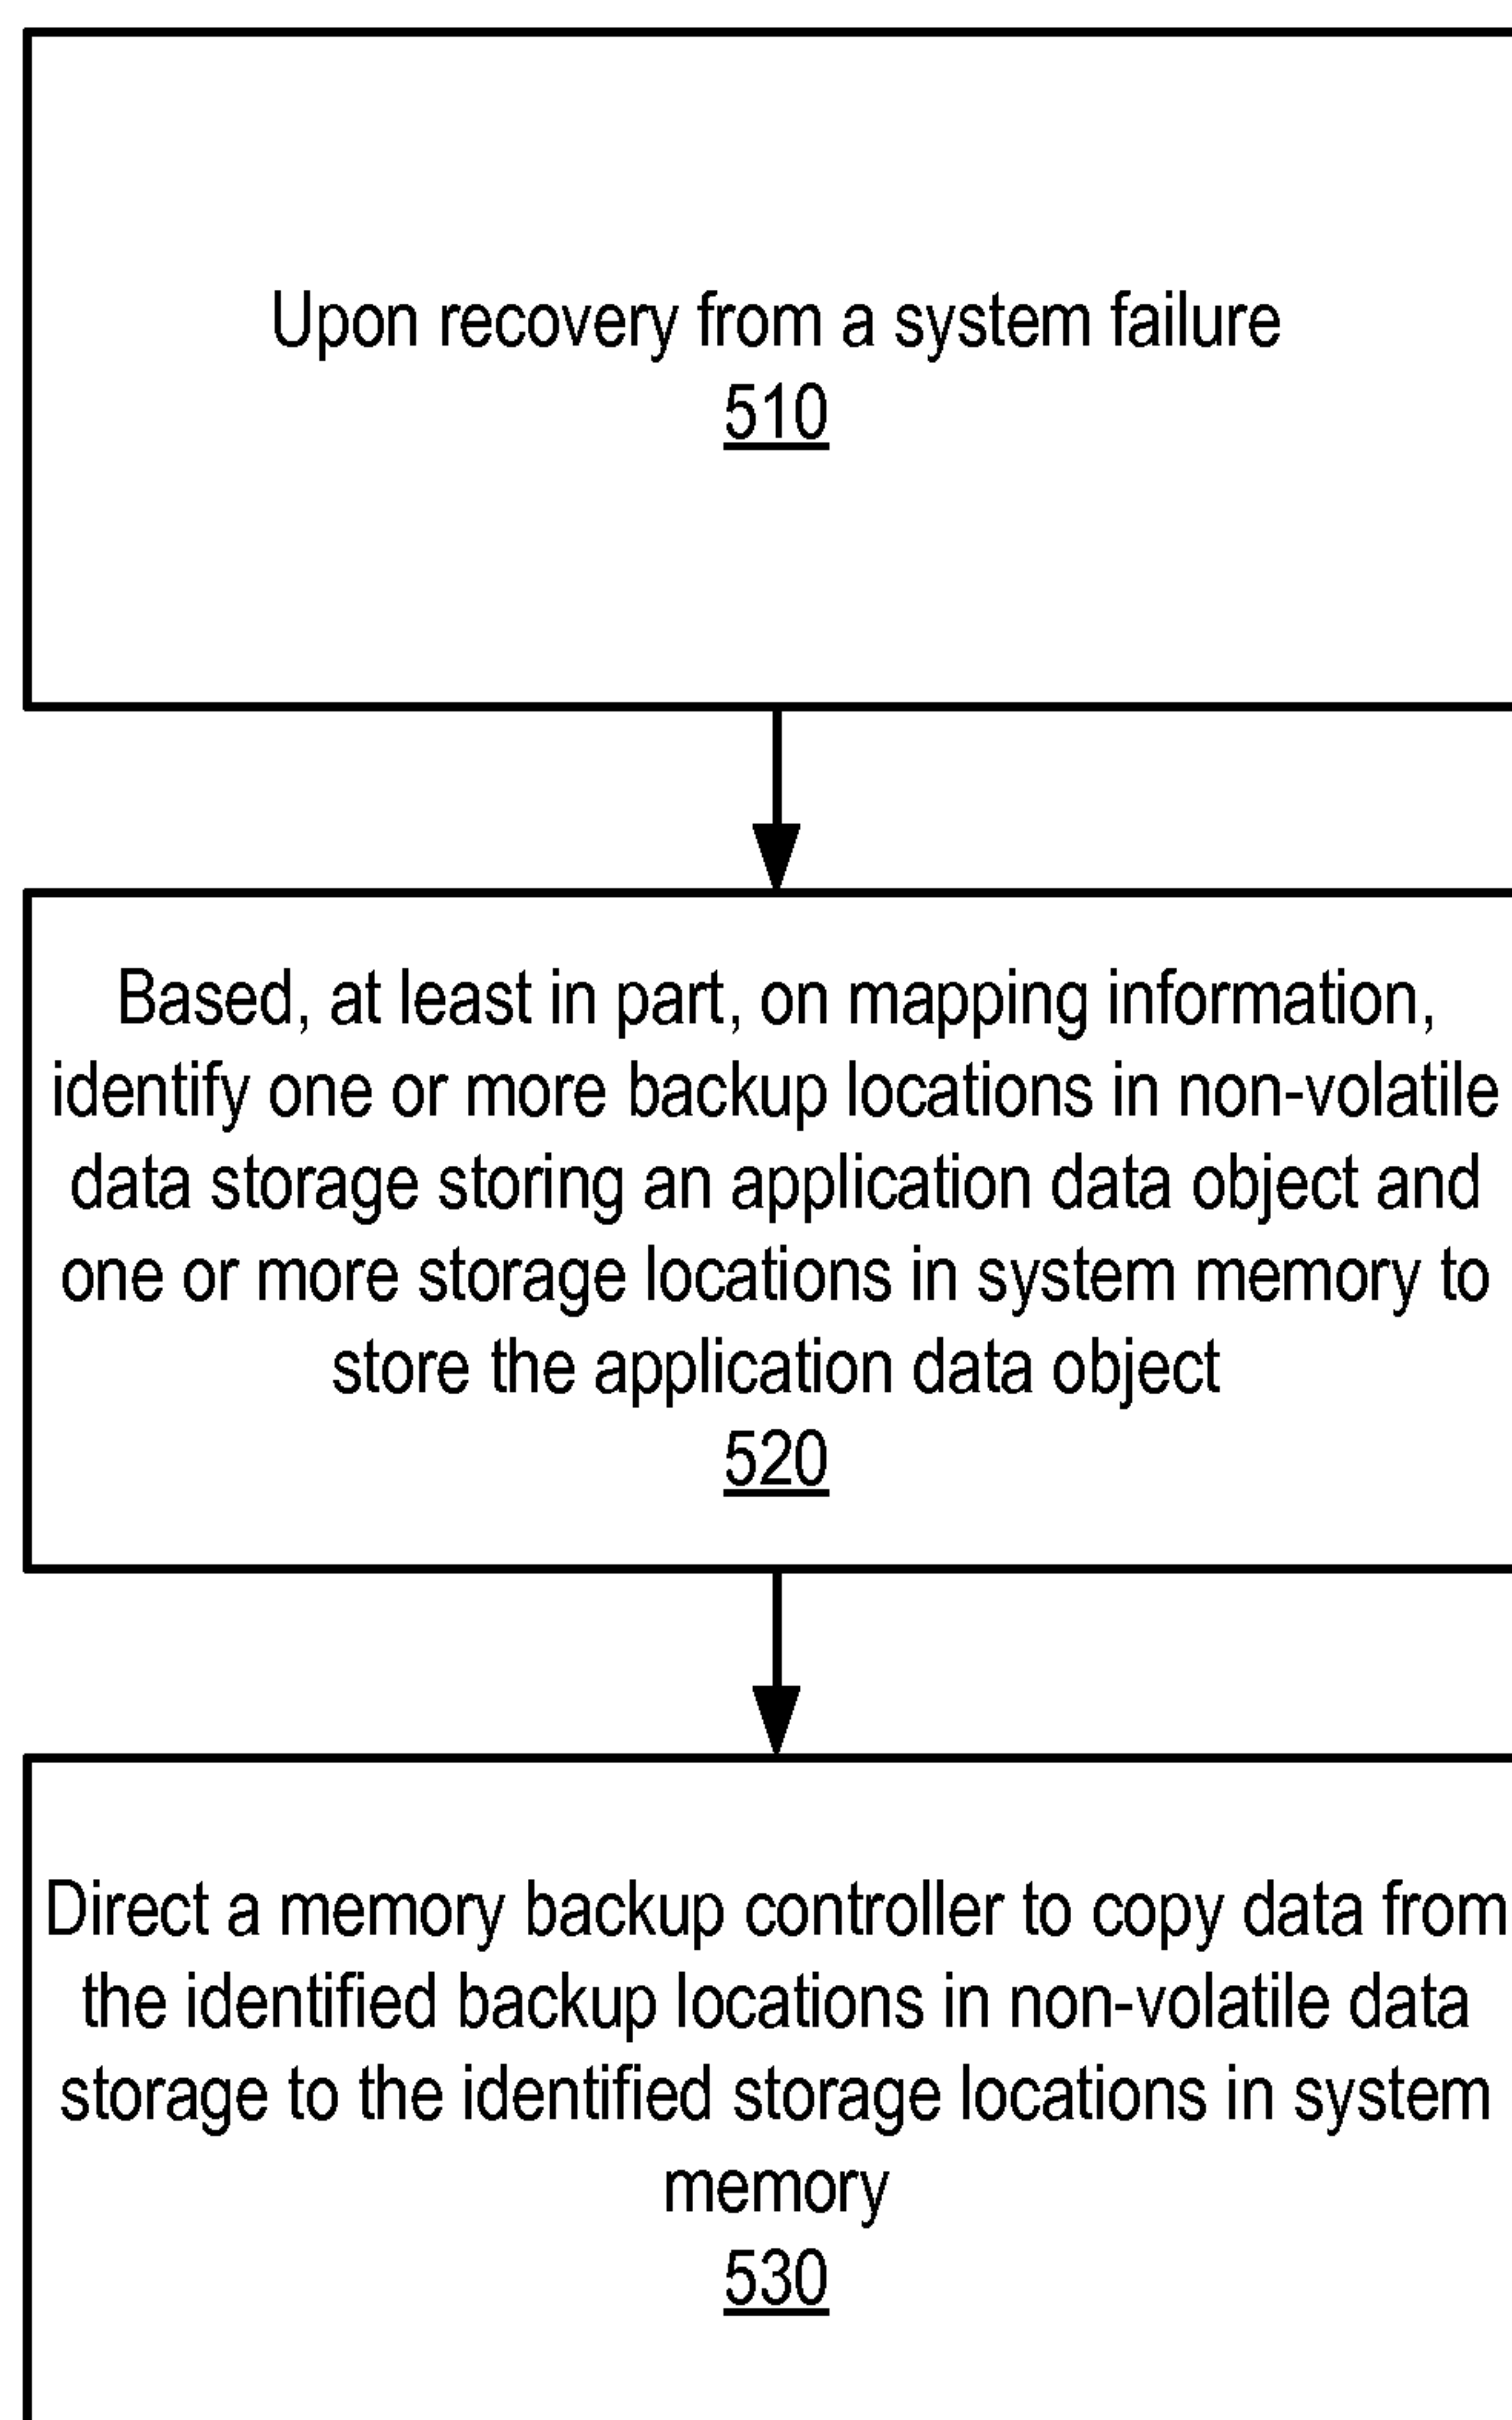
Upon recovery from a system failure
510

Based, at least in part, on mapping information, identify one or more backup locations in non-volatile data storage storing an application data object and one or more storage locations in system memory to store the application data object
520

Direct a memory backup controller to copy data from the identified backup locations in non-volatile data storage to the identified storage locations in system memory
530